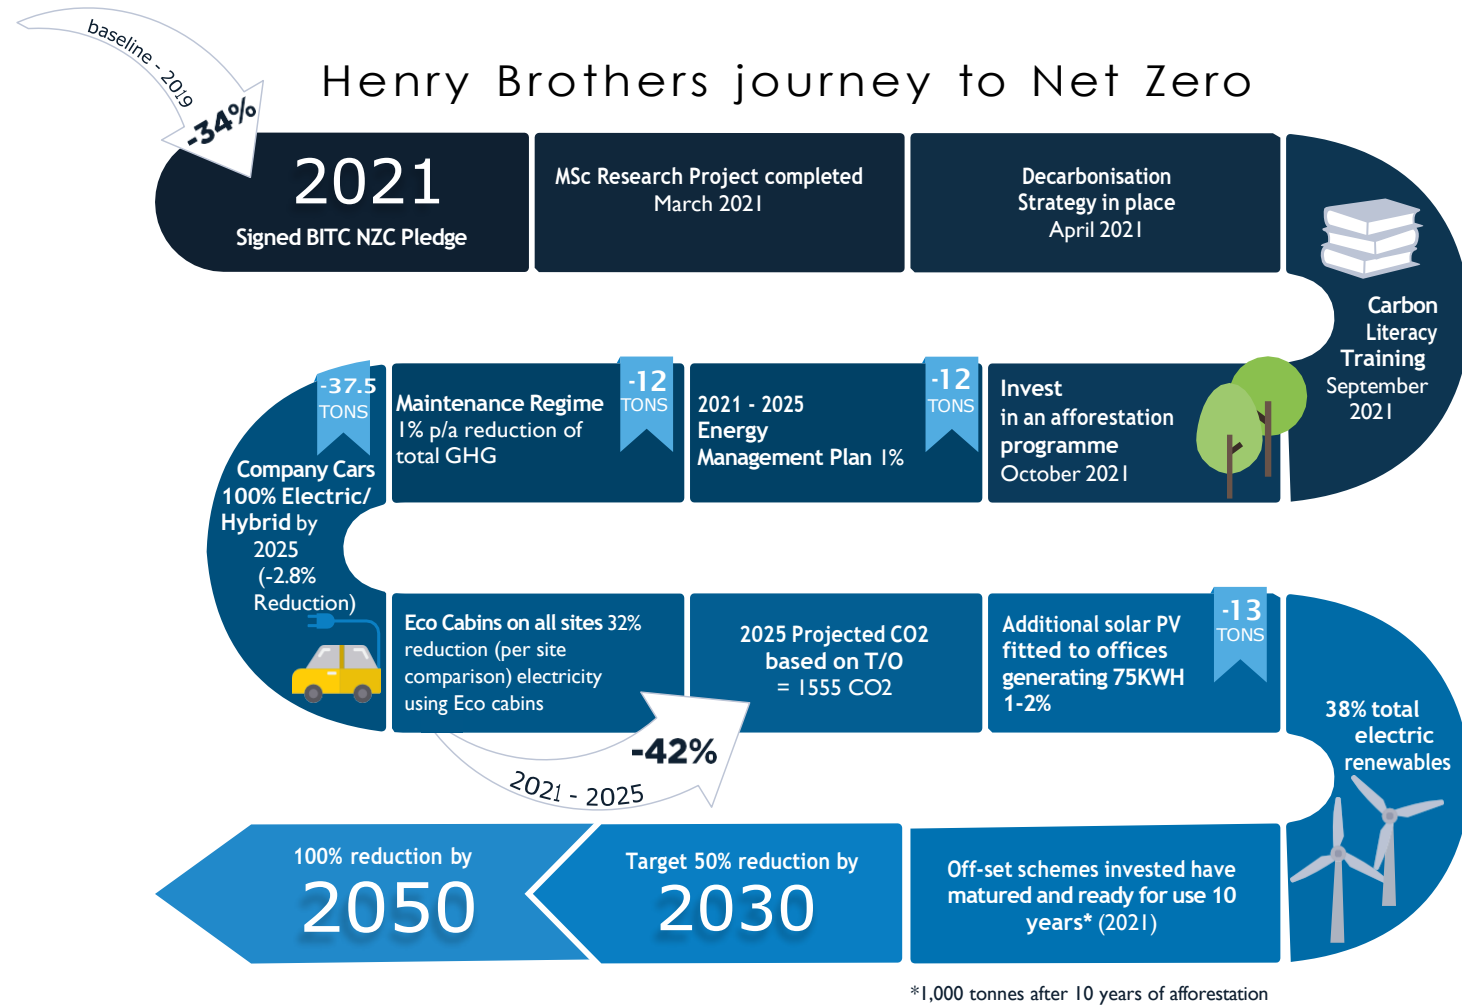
baseline - 2019

-34%

Henry Brothers journey to Net Zero

2021
Signed BITC NZC Pledge

MSc Research Project completed
March 2021

Decarbonisation
Strategy in place
April 2021

Carbon
Literacy
Training
September
2021

-37.5
TONS

Company Cars
100% Electric/
Hybrid by
2025
(-2.8%
Reduction)

Maintenance Regime
1% p/a reduction of
total GHG

-12
TONS

2021 - 2025
Energy
Management Plan 1%

-12
TONS

Invest
in an afforestation
programme
October 2021

Eco Cabins on all sites 32%
reduction (per site
comparison) electricity
using Eco cabins

-42%

2021 - 2025

2025 Projected CO2
based on T/O
= 1555 CO2

Additional solar PV
fitted to offices
generating 75KWH
1-2%

-13
TONS

38% total
electric
renewables

100% reduction by
2050

Target 50% reduction by
2030

Off-set schemes invested have
matured and ready for use 10
years* (2021)

*1,000 tonnes after 10 years of afforestation